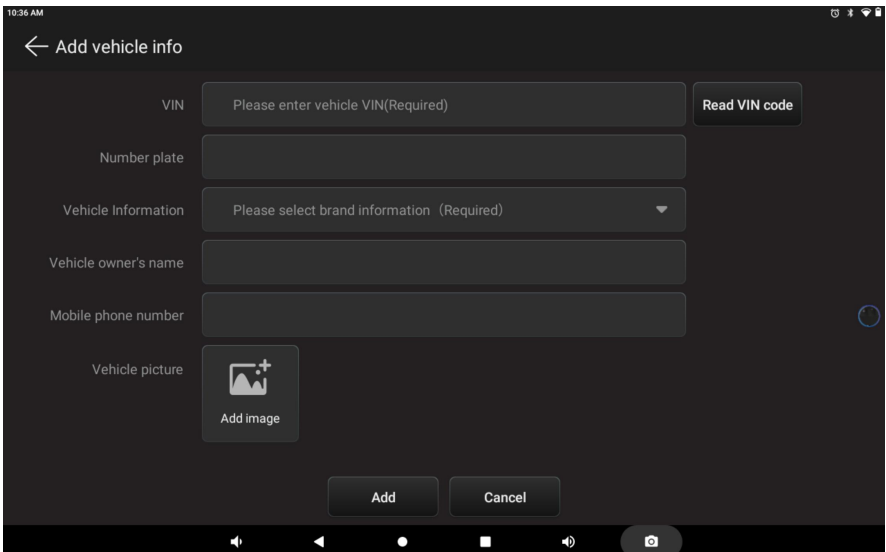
10:36 AM

Add vehicle info

VIN
Please enter vehicle VIN(Required)
Read VIN code

Number plate

Vehicle Information
Please select brand information（Required)

Vehicle owner's name

Mobile phone number

Vehicle picture
Add image

Add
Cancel